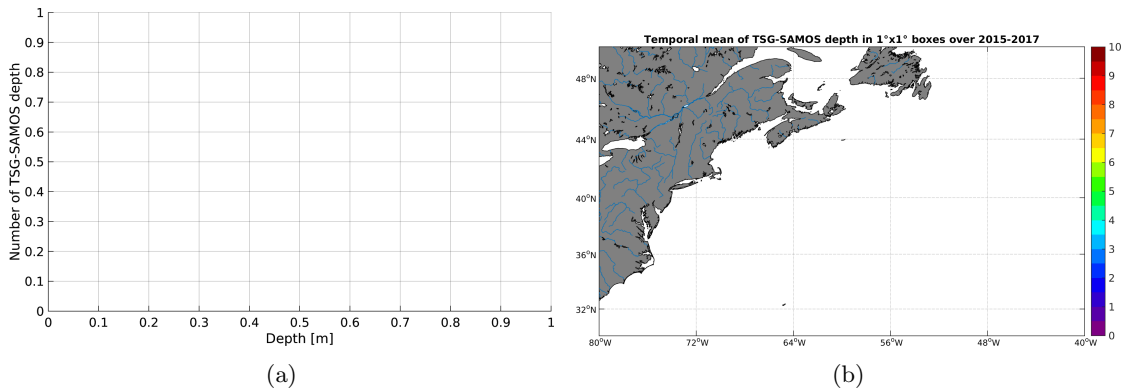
Number of TSG-SAMOS depth
1
0.9
0.8
0.7
0.6
0.5
0.4
0.3
0.2
0.1
0
0 0.1 0.2 0.3 0.4 0.5 0.6 0.7 0.8 0.9 1
Depth [m]
(a)

Temporal mean of TSG-SAMOS depth in 1°x1° boxes over 2015-2017
48°N
44°N
40°N
36°N
32°N
80°W 72°W 64°W 56°W 48°W 40°W
10
9
8
7
6
5
4
3
2
1
0
(b)